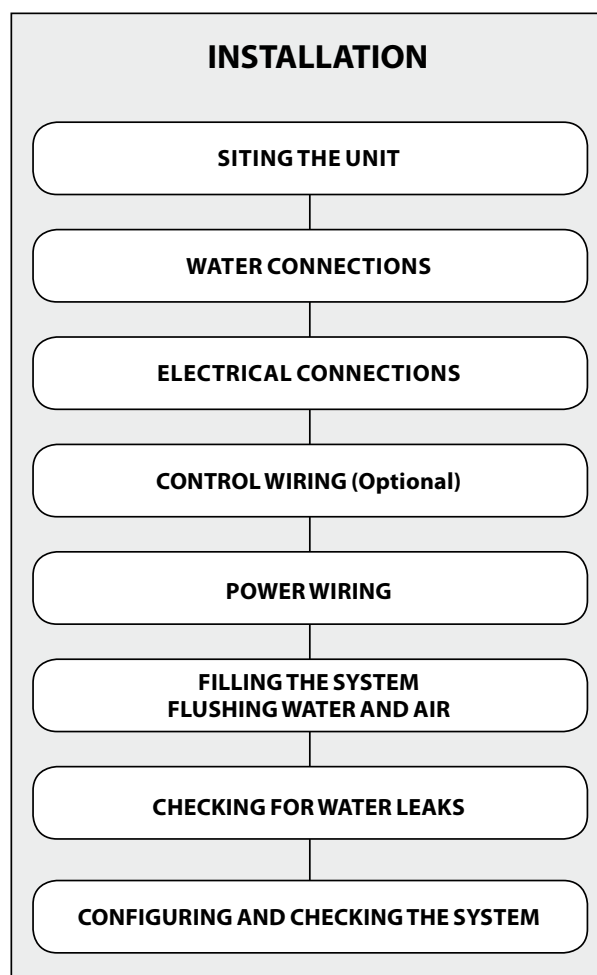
INSTALLATION

SITING THE UNIT

WATER CONNECTIONS

ELECTRICAL CONNECTIONS

CONTROL WIRING (Optional)

POWER WIRING

FILLING THE SYSTEM
FLUSHING WATER AND AIR

CHECKING FOR WATER LEAKS

CONFIGURING AND CHECKING THE SYSTEM